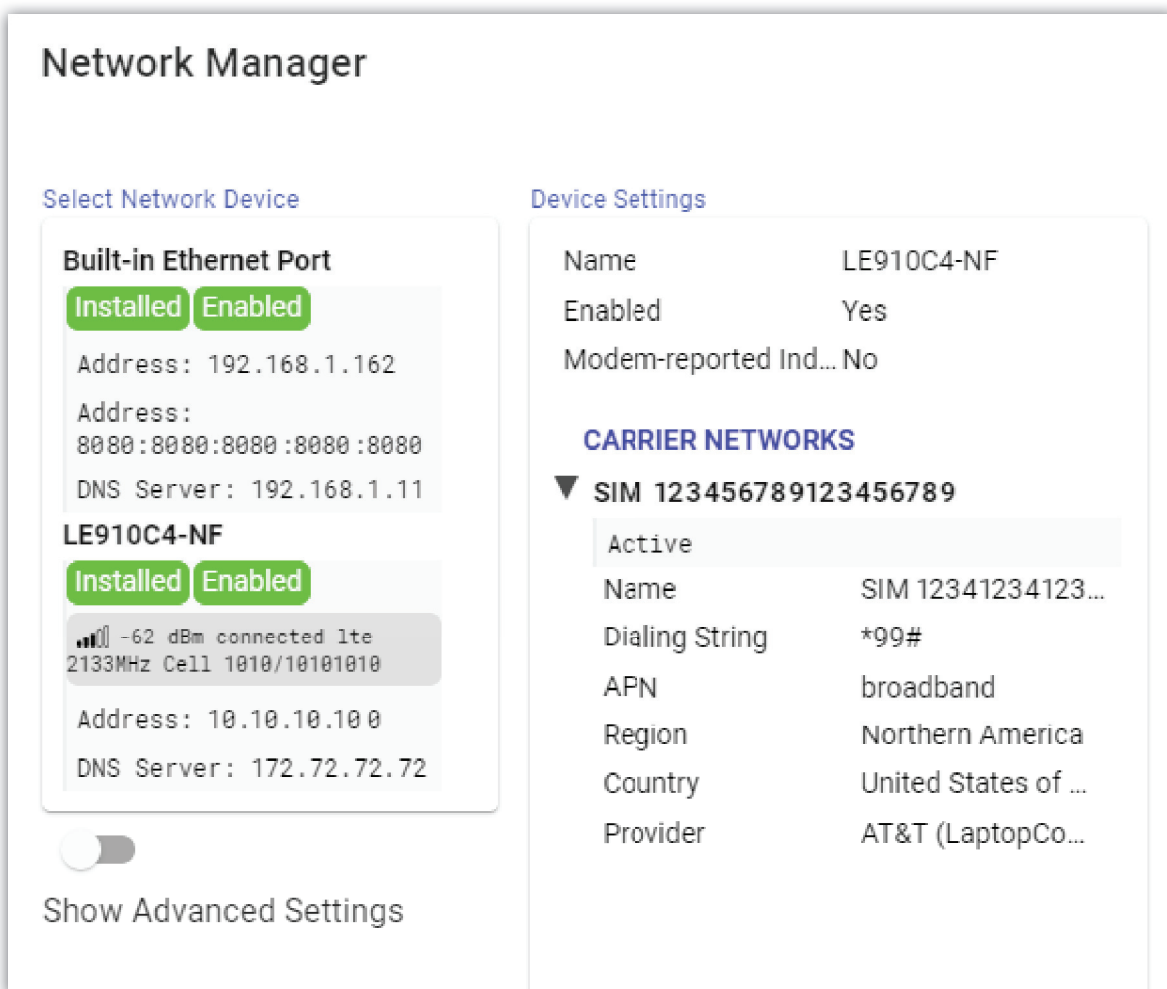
Network Manager

Select Network Device

Built-in Ethernet Port

Installed Enabled

Address: 192.168.1.162

Address: 8080:8080:8080:8080:8080

DNS Server: 192.168.1.11

LE910C4-NF

Installed Enabled

-62 dBm connected lte 2133MHz Cell 1010/10101010

Address: 10.10.10.10 0

DNS Server: 172.72.72.72

Show Advanced Settings

Device Settings

| Name | LE910C4-NF |
|---|---|
| Enabled | Yes |
| Modem-reported Ind... | No |

CARRIER NETWORKS

SIM 123456789123456789

Active

| Name | SIM 12341234123... |
|---|---|
| Dialing String | *99# |
| APN | broadband |
| Region | Northern America |
| Country | United States of ... |
| Provider | AT&T (LaptopCo... |